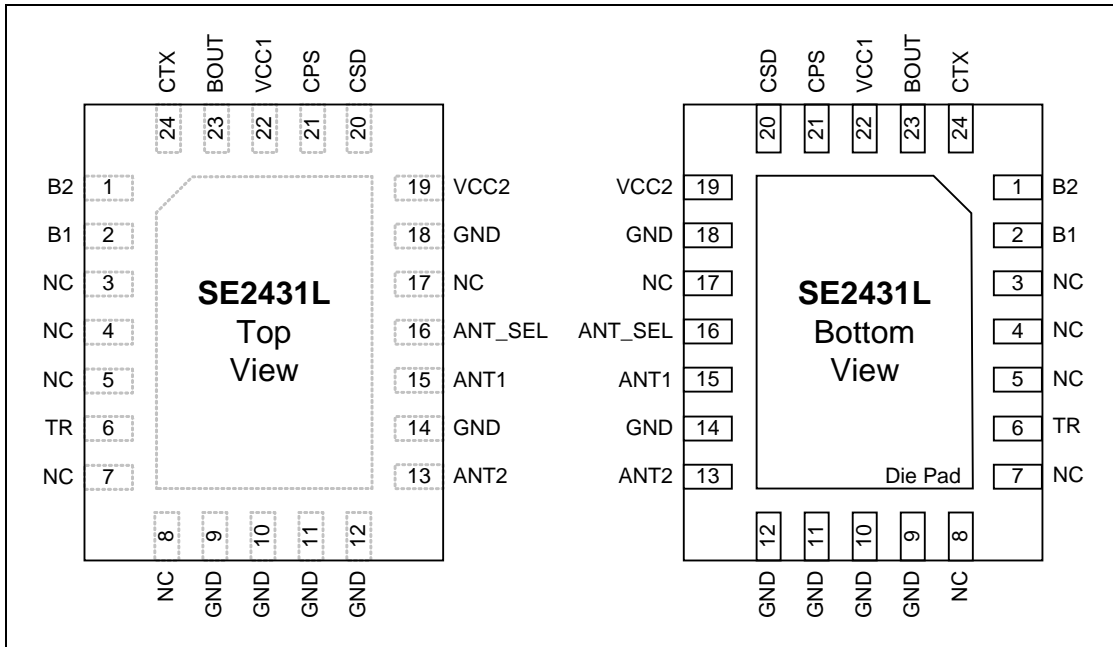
CTX BOUT VCC1 CPS CSD
24 23 22 21 20

B2 1
B1 2
NC 3
NC 4
NC 5
TR 6
NC 7

SE2431L
Top
View

19 VCC2
18 GND
17 NC
16 ANT_SEL
15 ANT1
14 GND
13 ANT2

8 9 10 11 12
NC GND GND GND GND

CSD CPS VCC1 BOUT CTX
20 21 22 23 24

VCC2 19
GND 18
NC 17
ANT_SEL 16
ANT1 15
GND 14
ANT2 13

SE2431L
Bottom
View

Die Pad

1 B2
2 B1
3 NC
4 NC
5 NC
6 TR
7 NC

12 11 10 9 8
GND GND GND GND NC